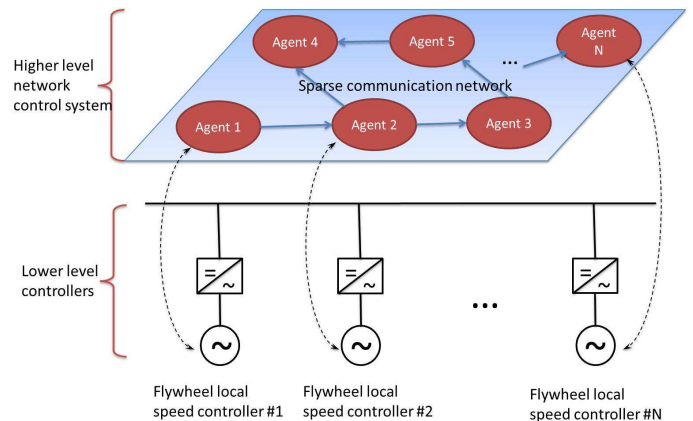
Higher level network control system

Agent 4

Agent 5

...

Agent N

Sparse communication network

Agent 1

Agent 2

Agent 3

Lower level controllers

...

Flywheel local speed controller #1

Flywheel local speed controller #2

Flywheel local speed controller #N